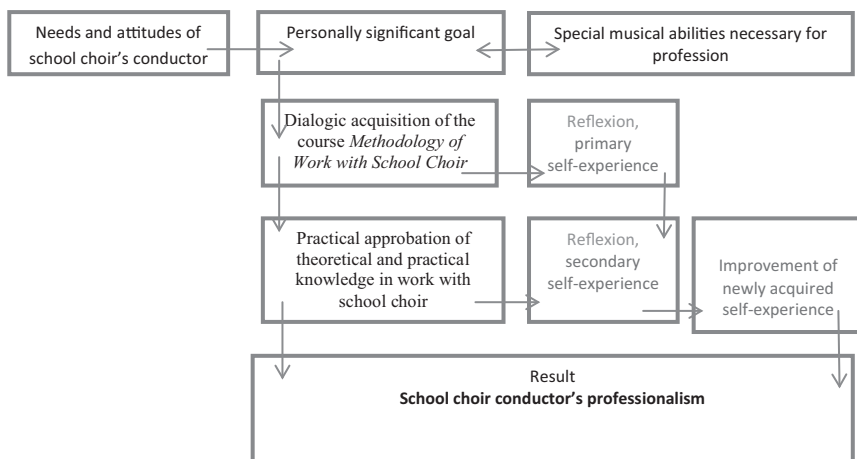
Needs and attitudes of school choir's conductor

Personally significant goal

Special musical abilities necessary for profession

Dialogic acquisition of the course *Methodology of Work with School Choir*

Reflexion, primary self-experience

Practical approbation of theoretical and practical knowledge in work with school choir

Reflexion, secondary self-experience

Improvement of newly acquired self-experience

Result
**School choir conductor's professionalism**